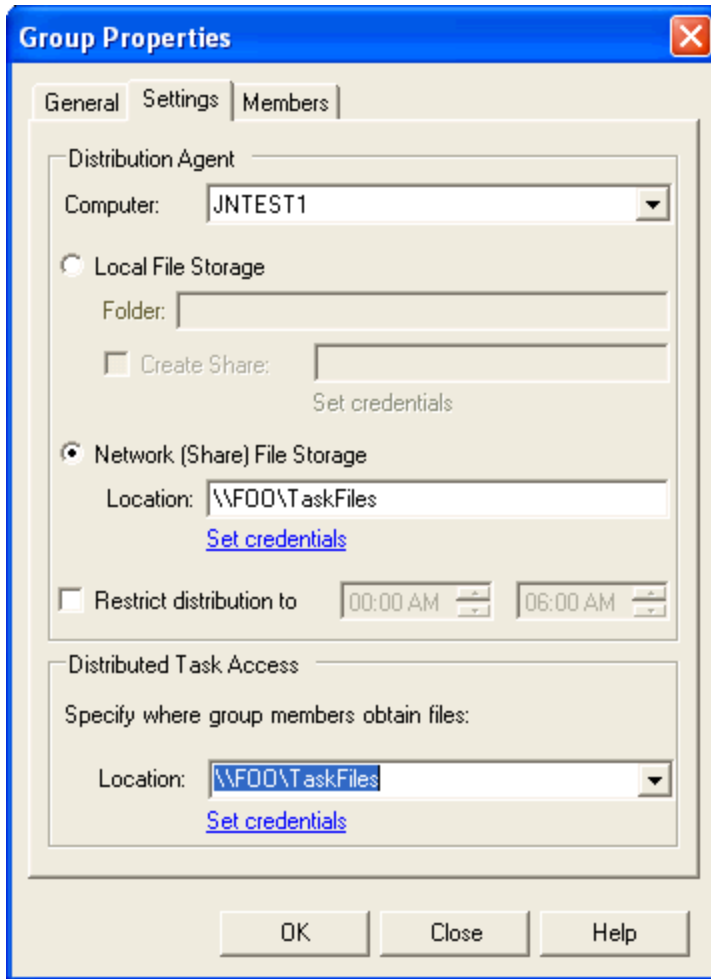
Group Properties

General | Settings | Members

Distribution Agent

Computer: JNTEST1

Local File Storage

Folder:

Create Share:

Set credentials

Network (Share) File Storage

Location: \\FOO\TaskFiles

Set credentials

Restrict distribution to 00:00 AM 06:00 AM

Distributed Task Access

Specify where group members obtain files:

Location: \\FOO\TaskFiles

Set credentials

OK | Close | Help